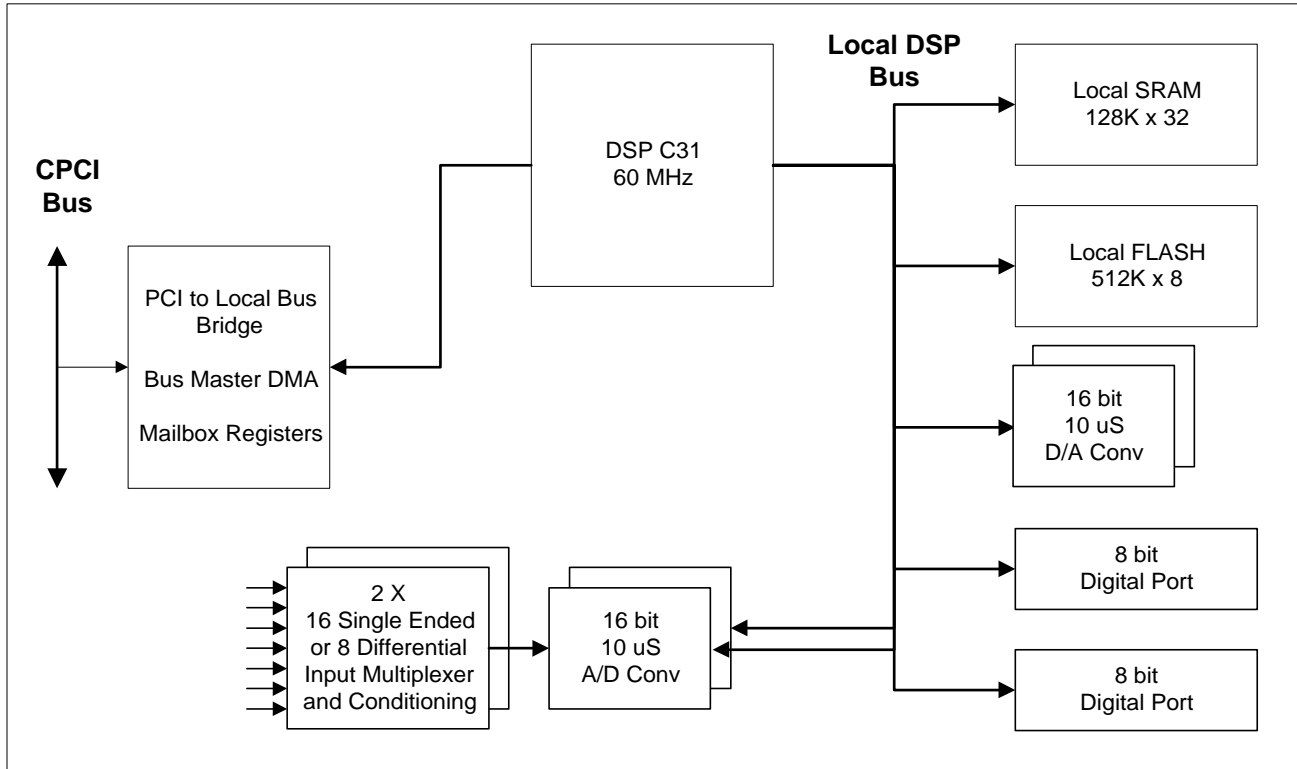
Local DSP Bus

CPCI Bus

DSP C31
60 MHz

Local SRAM
128K x 32

Local FLASH
512K x 8

PCI to Local Bus Bridge

Bus Master DMA

Mailbox Registers

16 bit
10 uS
D/A Conv

2 X
16 Single Ended or 8 Differential Input Multiplexer and Conditioning

16 bit
10 uS
A/D Conv

8 bit
Digital Port

8 bit
Digital Port